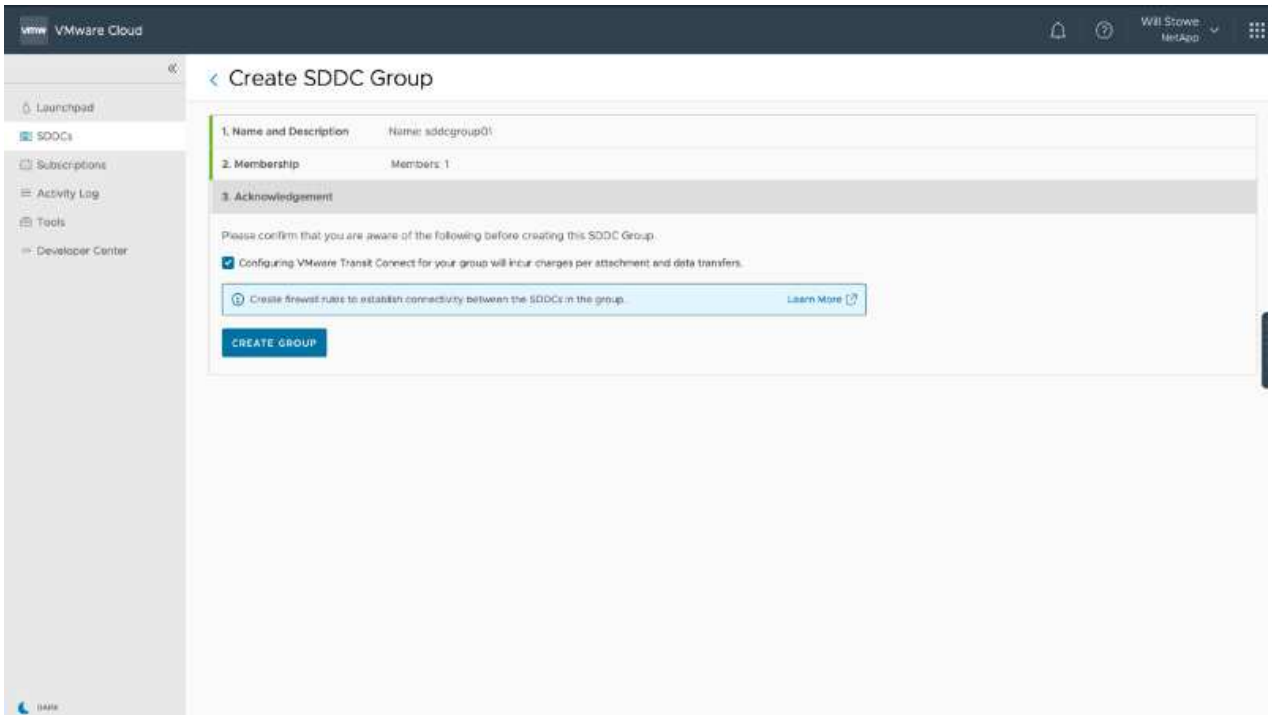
vmw VMware Cloud

Will Stowe
NetApp

«

Launchpad
SDDCs
Subscriptions
Activity Log
Tools
Developer Center

DARK

‹ Create SDDC Group

1. Name and Description Name: sddcgroup01
2. Membership Members: 1
3. Acknowledgement

Please confirm that you are aware of the following before creating this SDDC Group.

Configuring VMware Transit Connect for your group will incur charges per attachment and data transfers.

Create firewall rules to establish connectivity between the SDDCs in the group. Learn More

CREATE GROUP